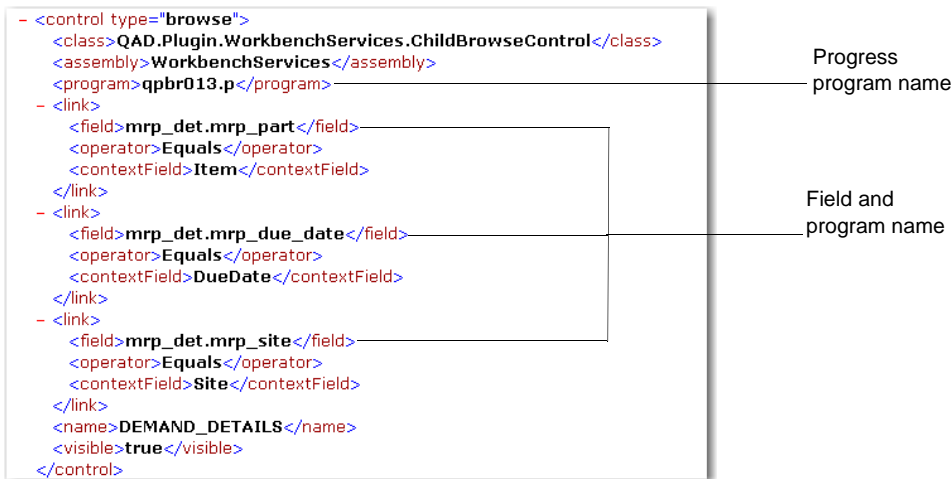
- <control type="browse">
<class>QAD.Plugin.WorkbenchServices.ChildBrowseControl</class>
<assembly>WorkbenchServices</assembly>
<program>qpbr013.p</program>
- <link>
<field>mrp_det.mrp_part</field>
<operator>Equals</operator>
<contextField>Item</contextField>
</link>
- <link>
<field>mrp_det.mrp_due_date</field>
<operator>Equals</operator>
<contextField>DueDate</contextField>
</link>
- <link>
<field>mrp_det.mrp_site</field>
<operator>Equals</operator>
<contextField>Site</contextField>
</link>
<name>DEMAND_DETAILS</name>
<visible>true</visible>
</control>

Progress program name

Field and program name